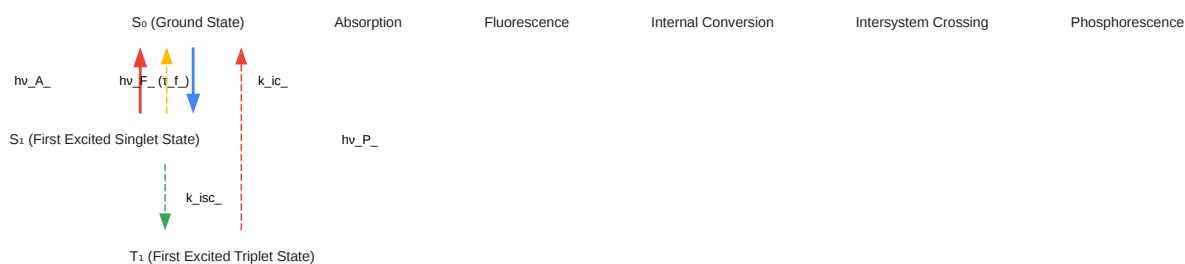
S₀ (Ground State)

Absorption

Fluorescence

Internal Conversion

Intersystem Crossing

Phosphorescence

hν_A_

hν_F_ (τ_f_)

k_ic_

S₁ (First Excited Singlet State)

hν_P_

k_isc_

T₁ (First Excited Triplet State)